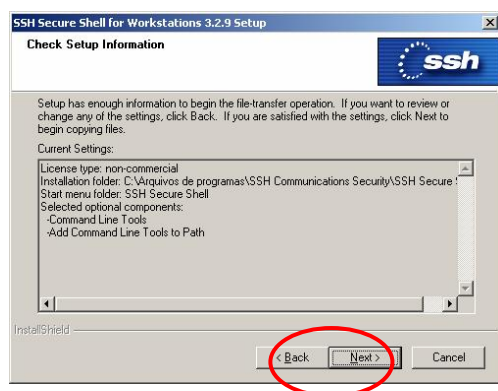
SSH Secure Shell for Workstations 3.2.9 Setup

Check Setup Information

ssh

Setup has enough information to begin the file-transfer operation. If you want to review or change any of the settings, click Back. If you are satisfied with the settings, click Next to begin copying files.

Current Settings:

License type: non-commercial
Installation folder: C:\Arquivos de programas\SSH Communications Security\SSH Secure S
Start menu folder: SSH Secure Shell
Selected optional components:
-Command Line Tools
-Add Command Line Tools to Path

InstallShield

< Back
Next >
Cancel